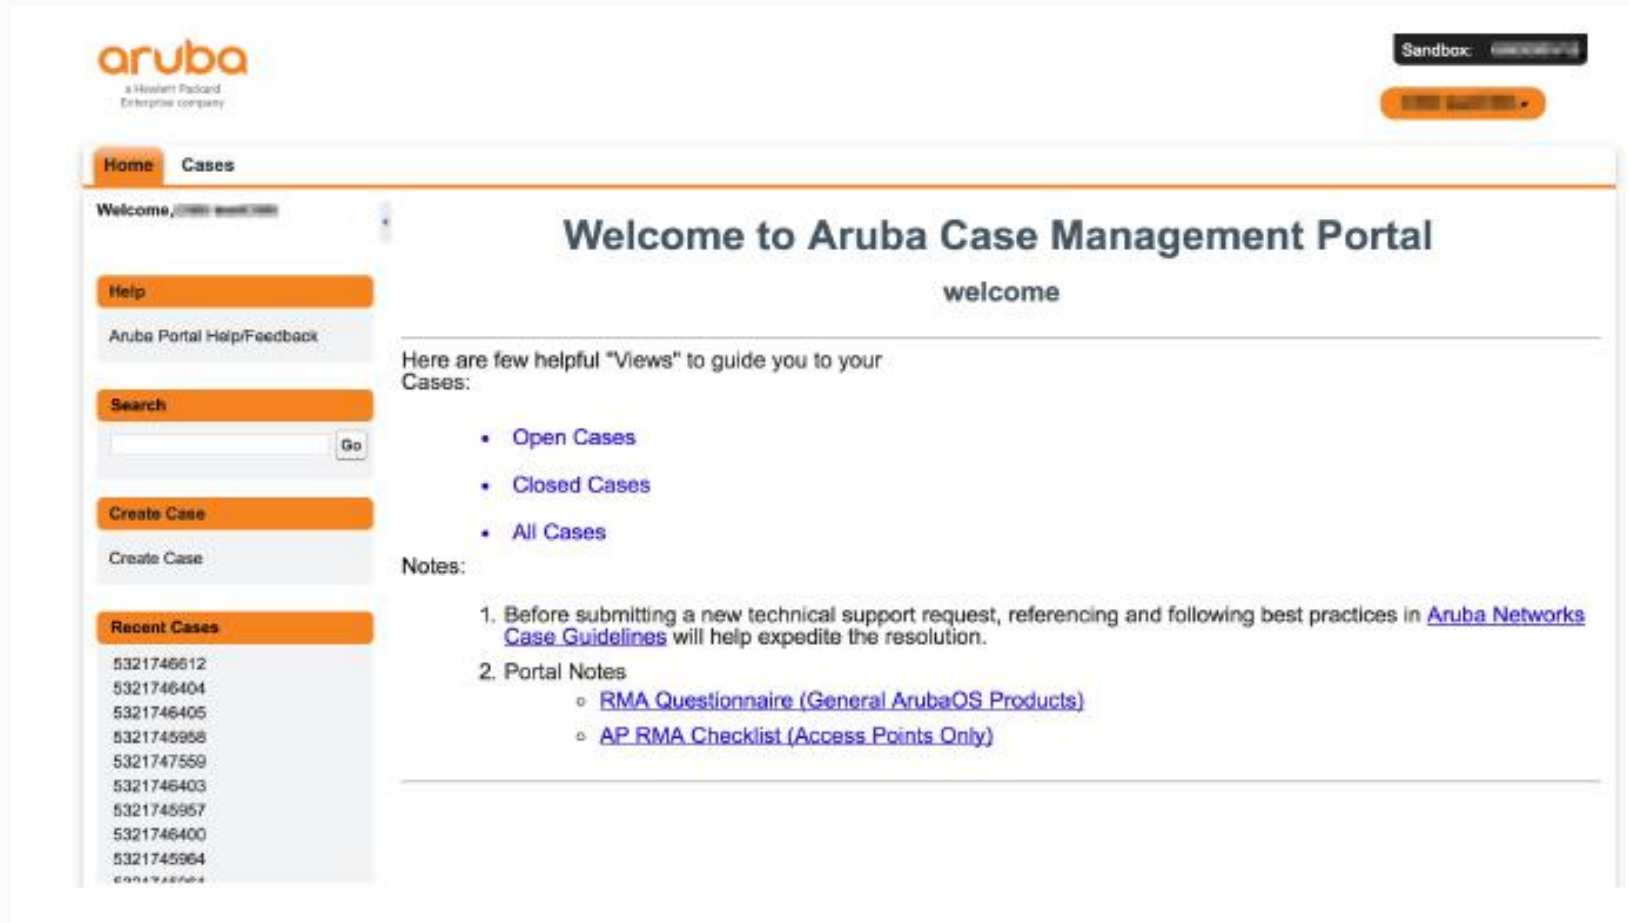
aruba
a Hewlett Packard Enterprise company

Sandbox: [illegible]

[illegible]

Home Cases

Welcome, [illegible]

Help

Aruba Portal Help/Feedback

Search

Go

Create Case

Create Case

Recent Cases

5321746612
5321746404
5321746405
5321745958
5321747559
5321746403
5321745957
5321746400
5321745964
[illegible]

Welcome to Aruba Case Management Portal

welcome

Here are few helpful "Views" to guide you to your Cases:

- Open Cases
- Closed Cases
- All Cases

Notes:

1. Before submitting a new technical support request, referencing and following best practices in Aruba Networks Case Guidelines will help expedite the resolution.
2. Portal Notes
   - RMA Questionnaire (General ArubaOS Products)
   - AP RMA Checklist (Access Points Only)